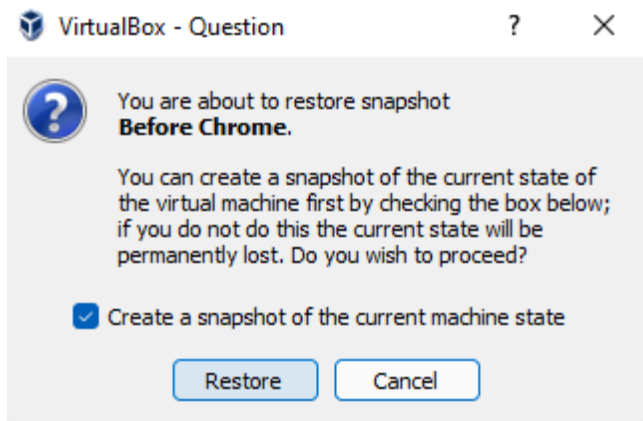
VirtualBox - Question ? ×

?

You are about to restore snapshot **Before Chrome**.

You can create a snapshot of the current state of the virtual machine first by checking the box below; if you do not do this the current state will be permanently lost. Do you wish to proceed?

Create a snapshot of the current machine state

Restore Cancel